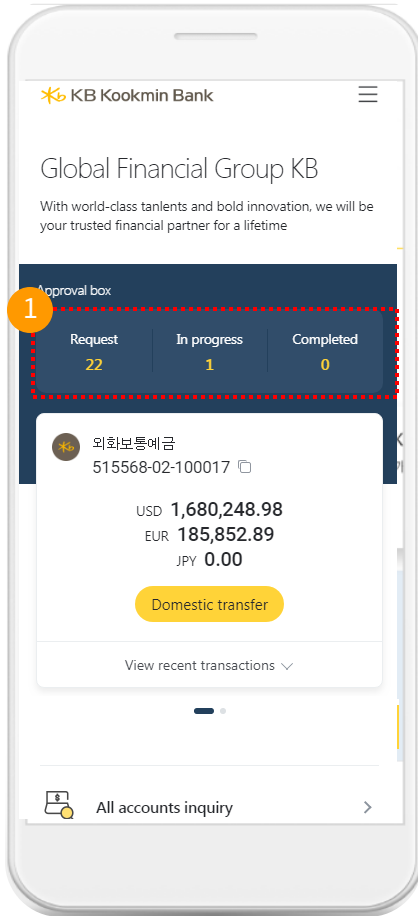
KB Kookmin Bank

Global Financial Group KB

With world-class tanlents and bold innovation, we will be your trusted financial partner for a lifetime

Approval box

1

| Request | In progress | Completed |
|---|---|---|
| 22 | 1 | 0 |

외화보통예금
515568-02-100017

USD 1,680,248.98
EUR 185,852.89
JPY 0.00

Domestic transfer

View recent transactions

All accounts inquiry